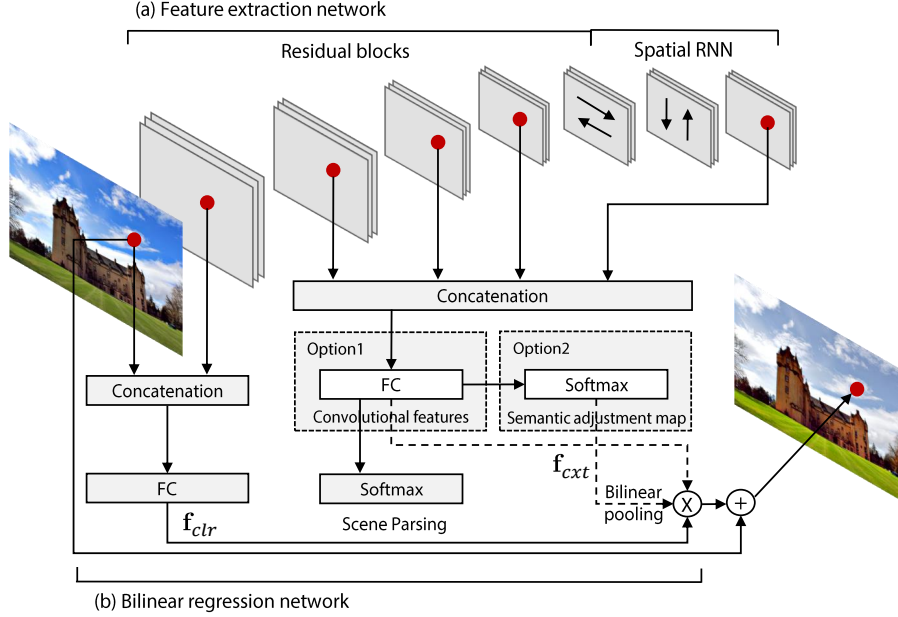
(a) Feature extraction network

Residual blocks

Spatial RNN

Concatenation

Option1

FC

Convolutional features

Option2

Softmax

Semantic adjustment map

Concatenation

FC

Softmax

Scene Parsing

$\mathbf{f}_{clr}$

$\mathbf{f}_{cxt}$

Bilinear pooling

X

+

(b) Bilinear regression network